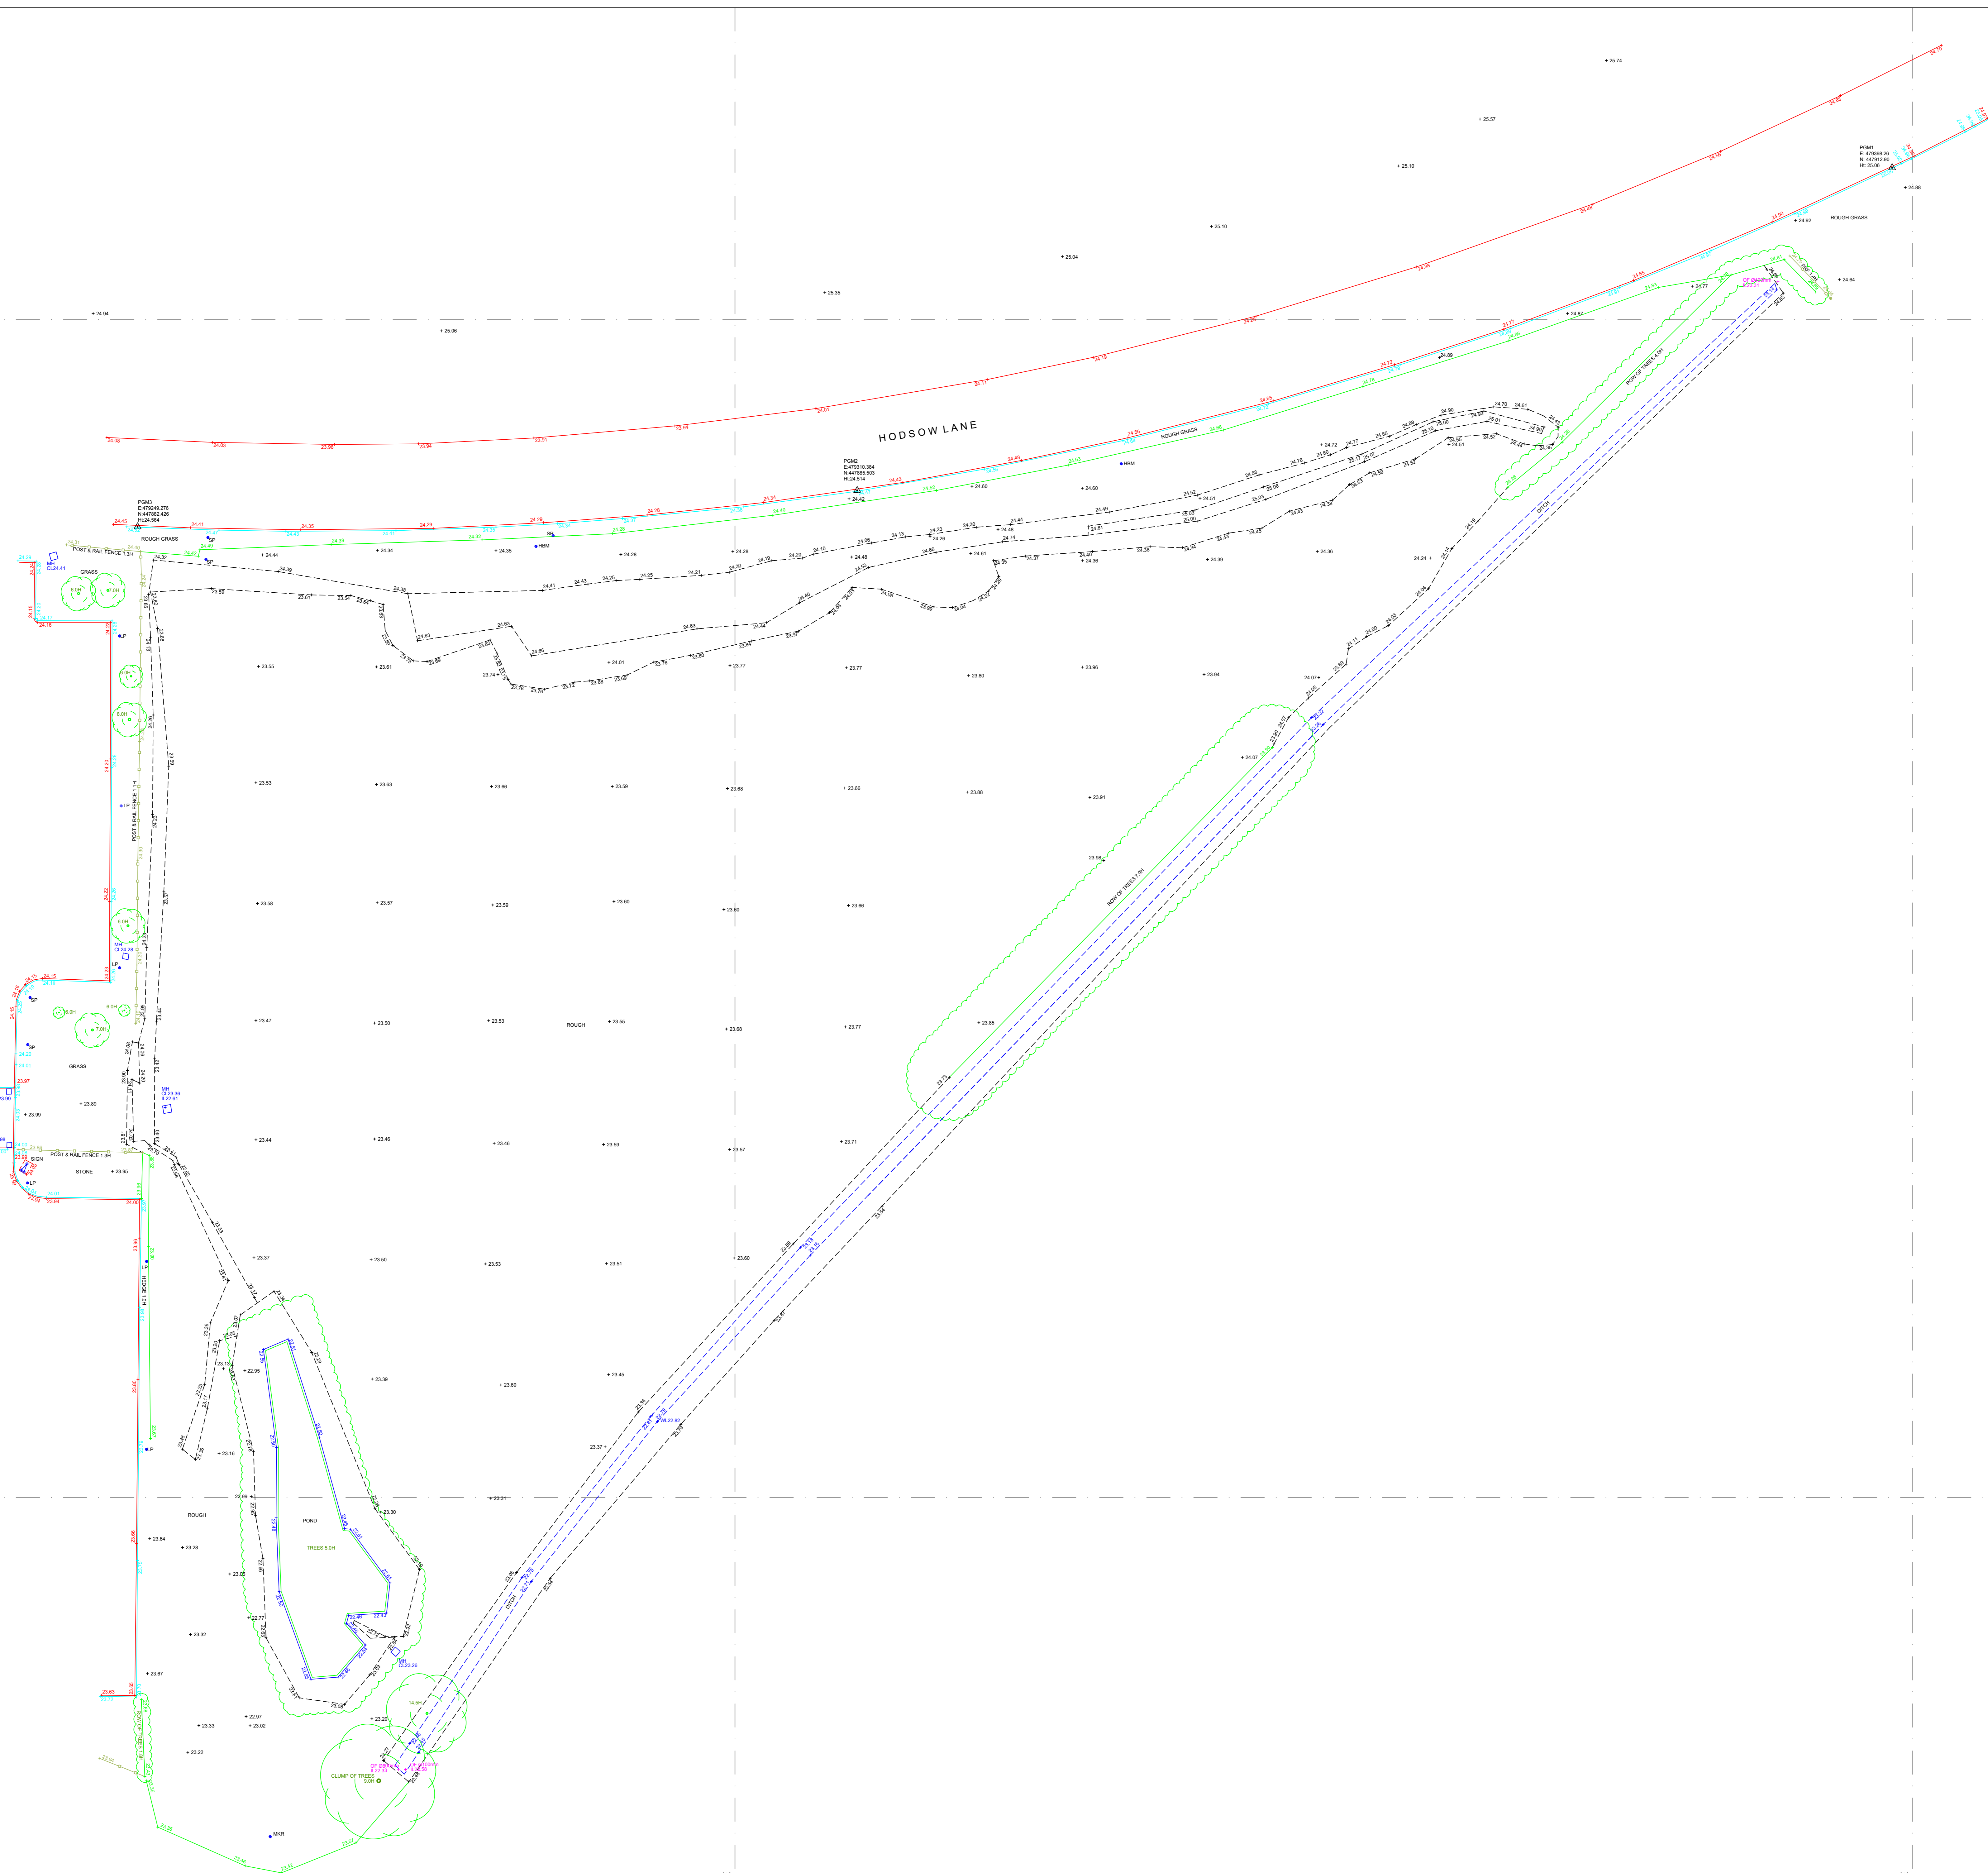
+ 25.74
+ 25.57
+ 25.10
+ 25.10
+ 25.04
+ 25.35
+ 24.94
+ 25.06

PGM1
E: 479398.26
N: 447912.90
Ht: 25.06

+ 24.88
+ 24.92
ROUGH GRASS
+ 24.84
+ 24.77
+ 24.87
+ 24.89

HODSOW LANE

ROUGH GRASS

PGM2
E:479310.384
N:447885.503
Ht:24.514

+ 24.42
HBM
+ 24.60
+ 24.60

PGM3
E:479249.276
N:447882.426
Ht:24.564

ROUGH GRASS
SP
POST & RAIL FENCE 1.3H
MH
CL24.41
GRASS
6.0H
7.0H
+ 24.44
+ 24.34
+ 24.35
HBM
+ 24.28
+ 24.28
+ 24.48
+ 24.46
+ 24.61
+ 24.36
+ 24.39
+ 24.36
+ 24.24
+ 24.72
+ 24.51
+ 24.51
LP
+ 23.55
+ 23.61
+ 24.01
+ 23.74
+ 23.77
+ 23.77
+ 23.80
+ 23.96
+ 23.94
+ 24.07
ROW OF TREES 4.0H
DITCH
OF 0500mm
IL23.31
+ 24.07
6.0H
6.0H
POST & RAIL FENCE 1.1H
LP
+ 23.53
+ 23.63
+ 23.66
+ 23.59
+ 23.68
+ 23.66
+ 23.88
+ 23.91
23.98
ROW OF TREES 7.0H
+ 23.58
+ 23.57
+ 23.59
+ 23.60
+ 23.60
+ 23.66
6.0H
MH
CL24.28
LP
SP
6.0H
6.0H
7.0H
+ 23.47
+ 23.50
+ 23.53
ROUGH
+ 23.55
+ 23.68
+ 23.77
+ 23.85
SP
GRASS
MH
CL23.38
IL22.61
+ 23.89
+ 23.99
+ 23.44
+ 23.46
+ 23.46
+ 23.59
+ 23.57
+ 23.71
POST & RAIL FENCE 1.3H
SIGN
STONE
+ 23.95
LP
+ 23.37
+ 23.50
+ 23.53
+ 23.51
+ 23.60
HEDGE 1.8H
LP
+ 22.95
+ 23.39
+ 23.60
+ 23.45
WL22.82
+ 23.37
LP
+ 23.16
22.99
+ 23.31
+ 23.30
ROUGH
POND
TREES 5.0H
+ 23.64
+ 23.28
+ 23.05
DITCH
+ 22.77
+ 23.32
MH
CL23.26
+ 23.67
14.5H
+ 22.97
+ 23.02
+ 23.20
+ 23.33
+ 23.22
CLUMP OF TREES
9.0H
OF 0500mm
IL22.53
OF 0300mm
IL22.56
MKR